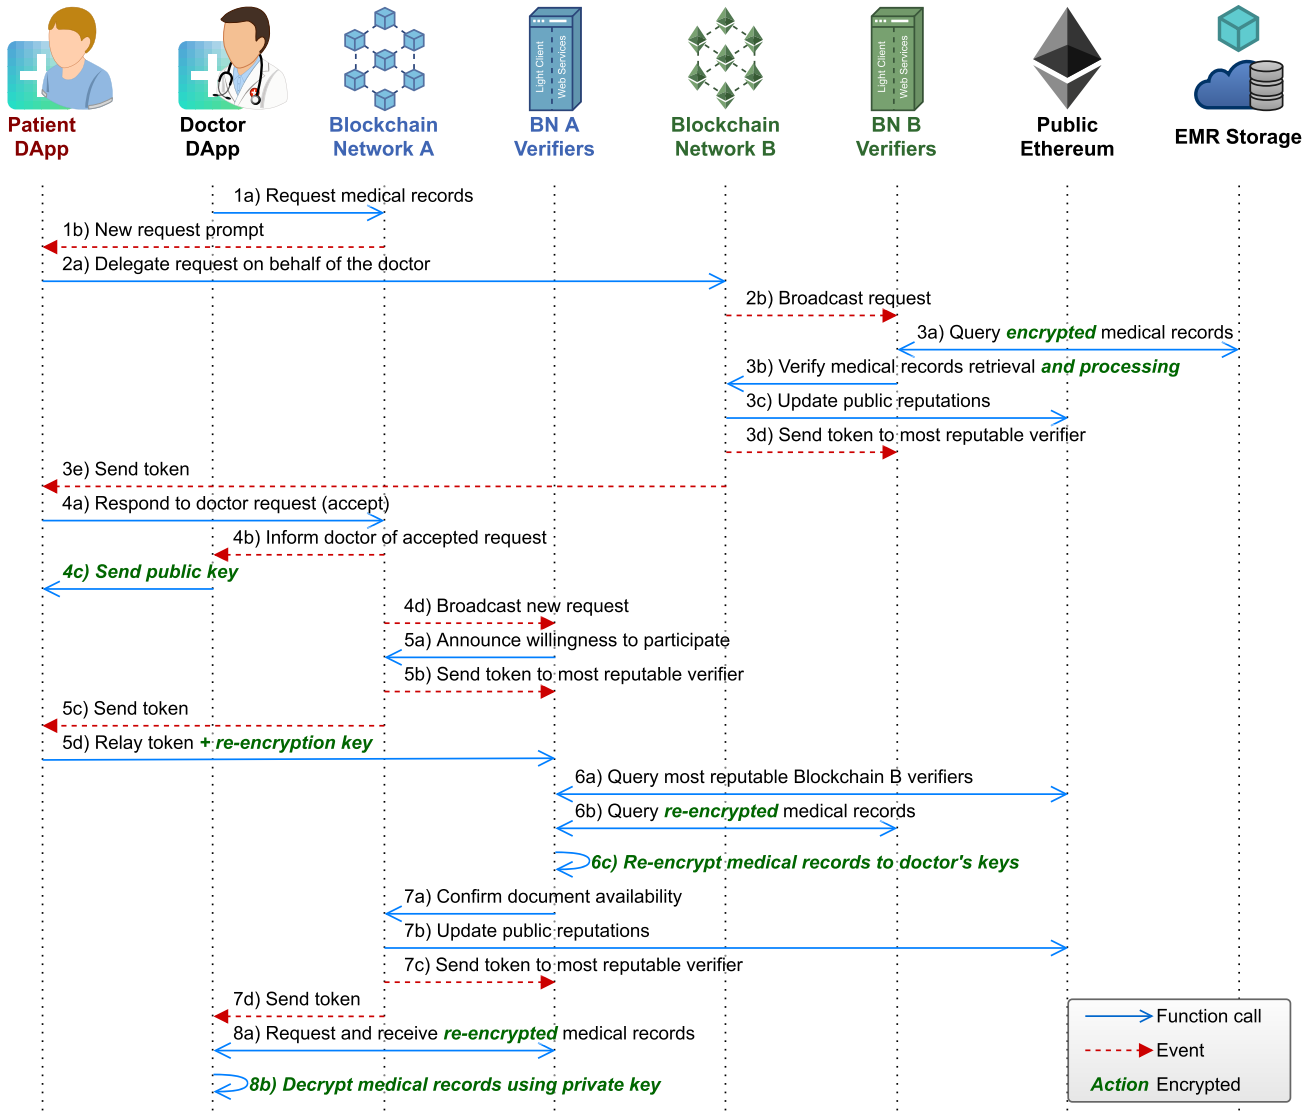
Patient DApp

Doctor DApp

Blockchain Network A

Light Client
Web Services

BN A Verifiers

Blockchain Network B

Light Client
Web Services

BN B Verifiers

Public Ethereum

EMR Storage

1a) Request medical records
1b) New request prompt
2a) Delegate request on behalf of the doctor
2b) Broadcast request
3a) Query encrypted medical records
3b) Verify medical records retrieval and processing
3c) Update public reputations
3d) Send token to most reputable verifier
3e) Send token
4a) Respond to doctor request (accept)
4b) Inform doctor of accepted request
4c) Send public key
4d) Broadcast new request
5a) Announce willingness to participate
5b) Send token to most reputable verifier
5c) Send token
5d) Relay token + re-encryption key
6a) Query most reputable Blockchain B verifiers
6b) Query re-encrypted medical records
6c) Re-encrypt medical records to doctor's keys
7a) Confirm document availability
7b) Update public reputations
7c) Send token to most reputable verifier
7d) Send token
8a) Request and receive re-encrypted medical records
8b) Decrypt medical records using private key

Function call
Event
Action Encrypted